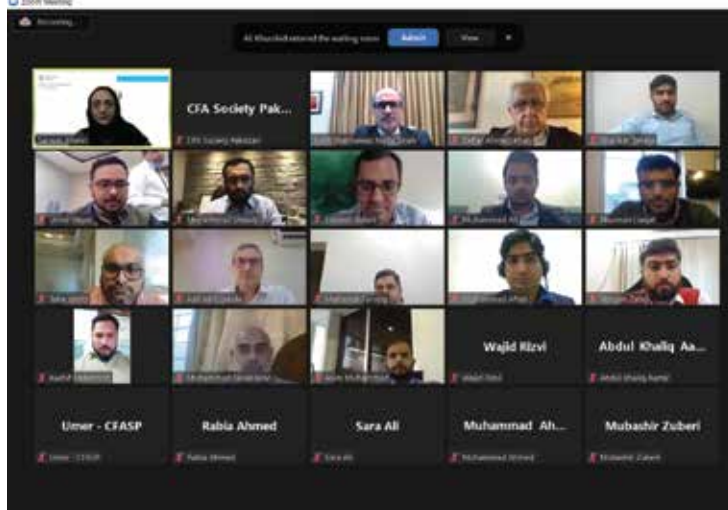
Zoom Meeting

Recording...

Ali Khurshid entered the waiting room Admit View

CFA Society Pak...

CFA Society Pakistan

Wajid Rizvi

Wajid Rizvi

Abdul Khaliq Aa...

Abdul Khaliq Aamir

Umer - CFASP

Umer - CFASP

Rabia Ahmed

Rabia Ahmed

Sara Ali

Sara Ali

Muhammad Ah...

Muhammad Ahmed

Mubashir Zuberi

Mubashir Zuberi